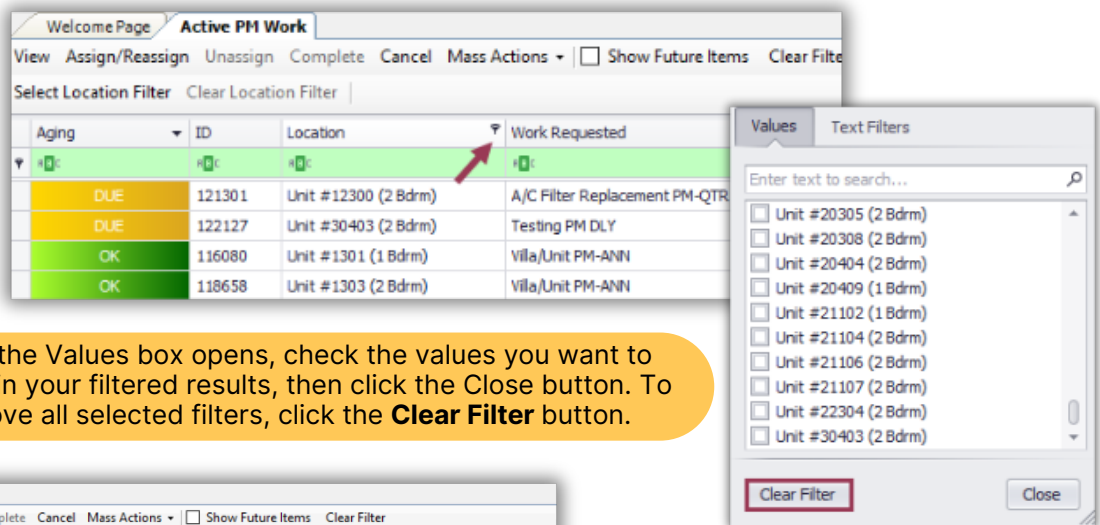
Welcome Page | Active PM Work

View Assign/Reassign Unassign Complete Cancel Mass Actions ▾ Show Future Items Clear Filte

Select Location Filter Clear Location Filter

| Aging | ID | Location | Work Requested |
|---|---|---|---|
| DUE | 121301 | Unit #12300 (2 Bdrm) | A/C Filter Replacement PM-QTR |
| DUE | 122127 | Unit #30403 (2 Bdrm) | Testing PM DLY |
| OK | 116080 | Unit #1301 (1 Bdrm) | Villa/Unit PM-ANN |
| OK | 118658 | Unit #1303 (2 Bdrm) | Villa/Unit PM-ANN |

Values Text Filters

Enter text to search...

Unit #20305 (2 Bdrm)
Unit #20308 (2 Bdrm)
Unit #20404 (2 Bdrm)
Unit #20409 (1 Bdrm)
Unit #21102 (1 Bdrm)
Unit #21104 (2 Bdrm)
Unit #21106 (2 Bdrm)
Unit #21107 (2 Bdrm)
Unit #22304 (2 Bdrm)
Unit #30403 (2 Bdrm)

Clear Filter Close

the Values box opens, check the values you want to in your filtered results, then click the Close button. To ove all selected filters, click the **Clear Filter** button.

plete Cancel Mass Actions ▾ Show Future Items Clear Filter